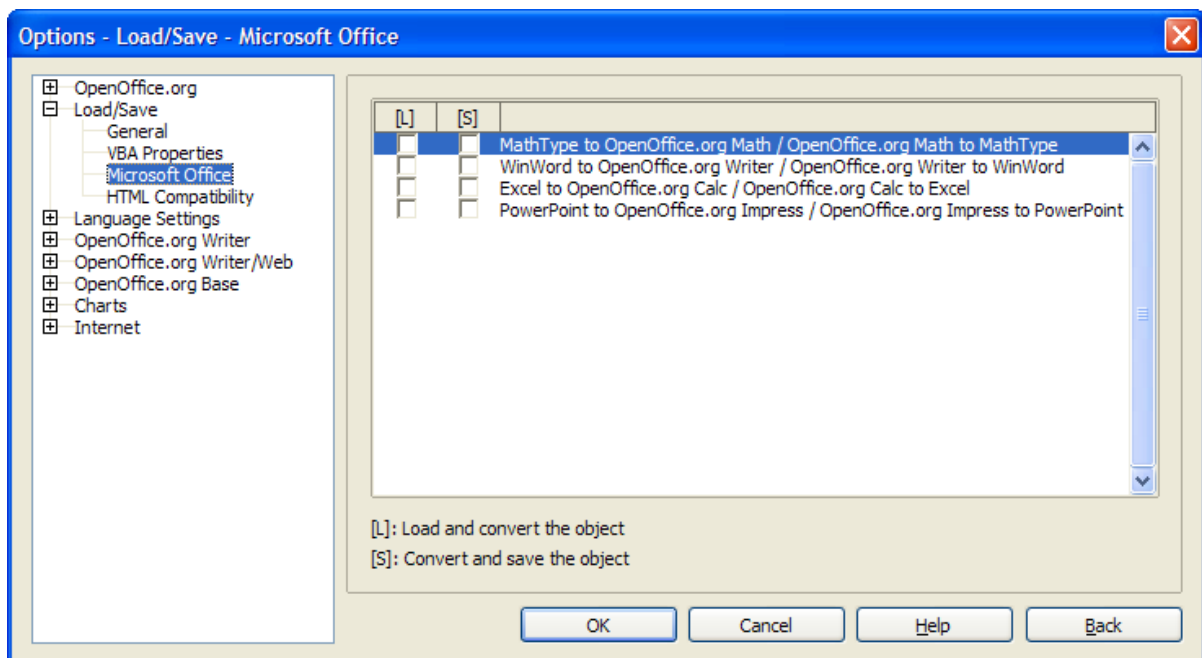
Options - Load/Save - Microsoft Office

OpenOffice.org
Load/Save
General
VBA Properties
Microsoft Office
HTML Compatibility
Language Settings
OpenOffice.org Writer
OpenOffice.org Writer/Web
OpenOffice.org Base
Charts
Internet

| [L] | [S] | |
|---|---|---|
| | | MathType to OpenOffice.org Math / OpenOffice.org Math to MathType |
| | | WinWord to OpenOffice.org Writer / OpenOffice.org Writer to WinWord |
| | | Excel to OpenOffice.org Calc / OpenOffice.org Calc to Excel |
| | | PowerPoint to OpenOffice.org Impress / OpenOffice.org Impress to PowerPoint |

[L]: Load and convert the object
[S]: Convert and save the object

OK
Cancel
Help
Back